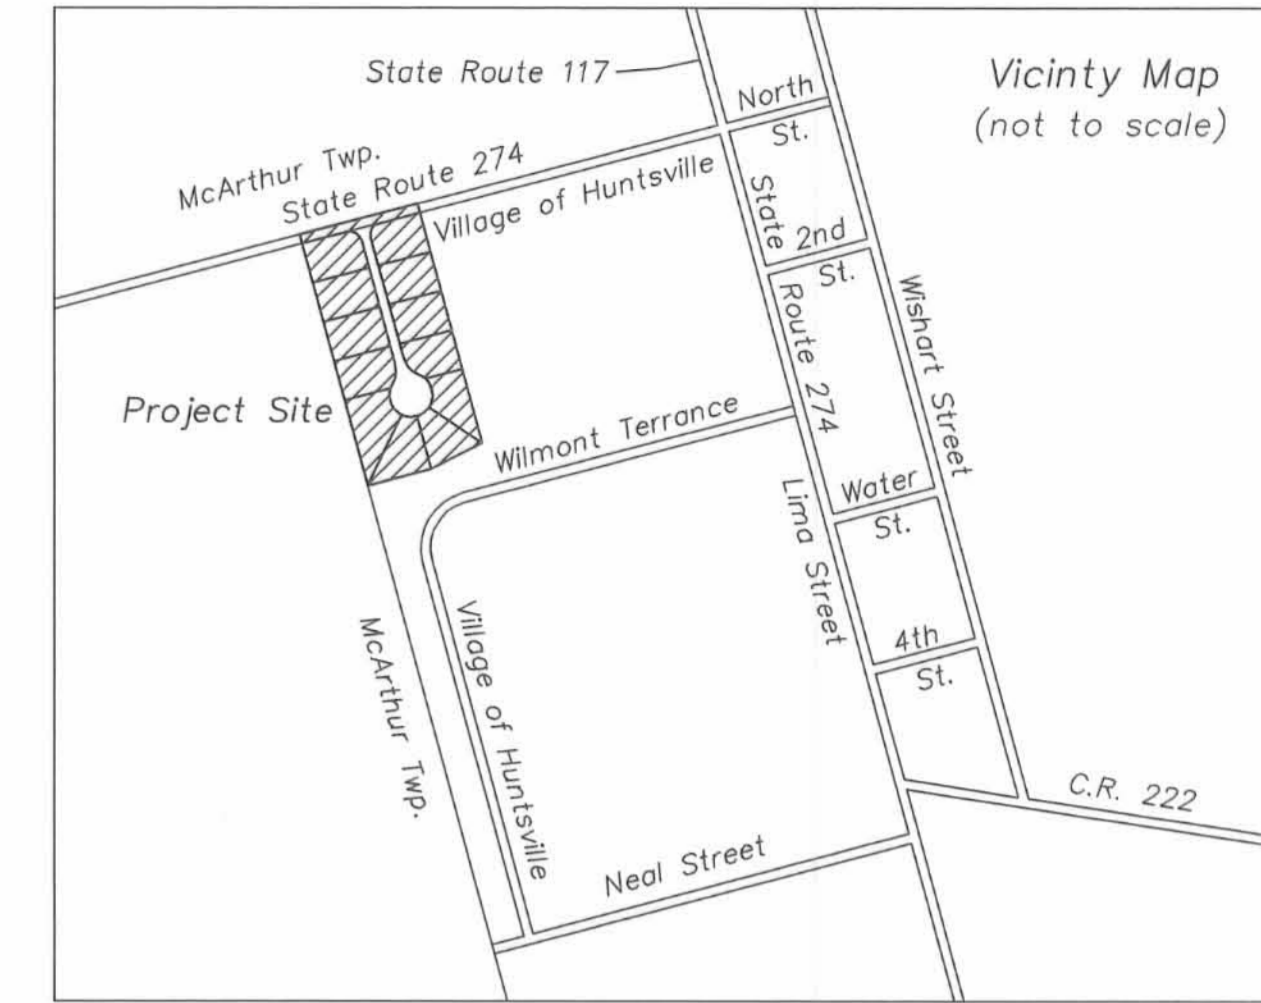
State Route 117

Vicinty Map
(not to scale)

North St.

McArthur Twp.
State Route 274
Village of Huntsville

State Route 274

2nd St.

Wishart Street

Project Site

Wilmont Terrance

Lima Street

Water St.

4th St.

McArthur Twp.

Village of Huntsville

C.R. 222

Neal Street